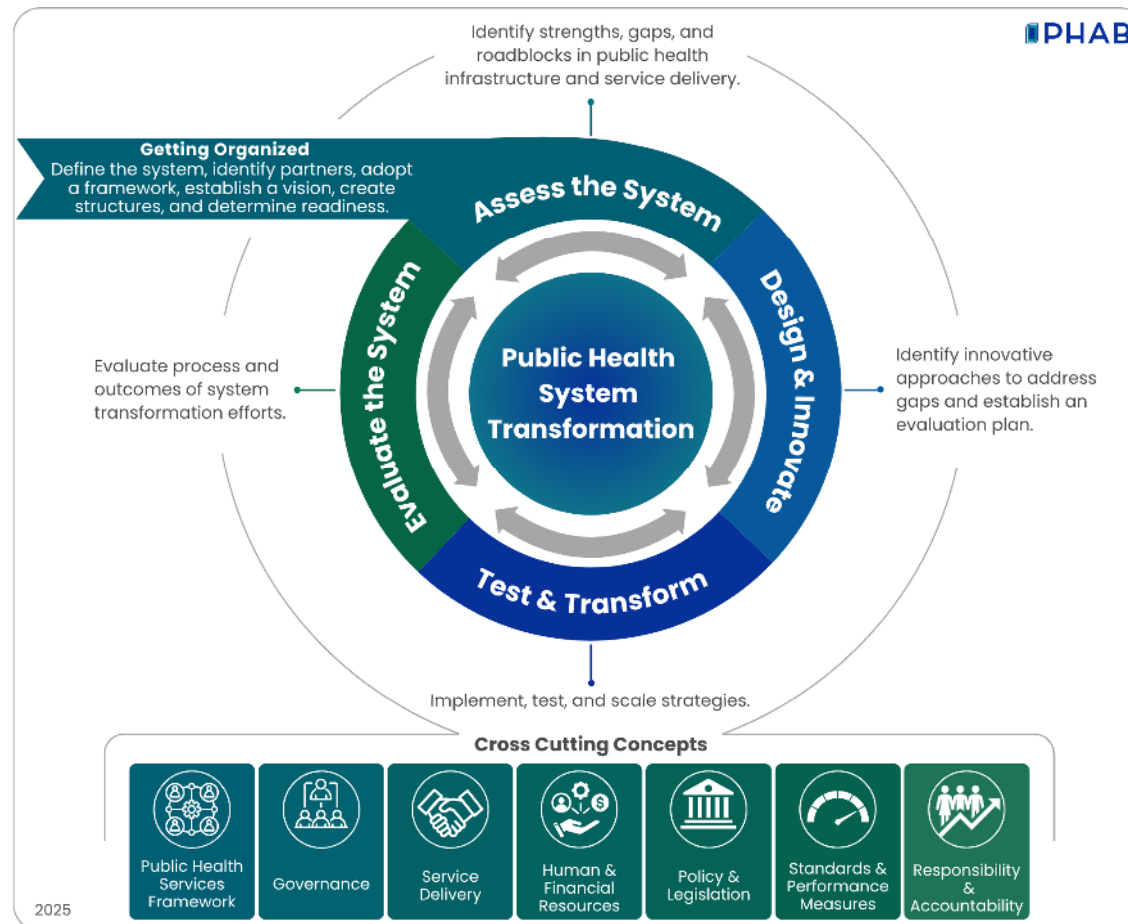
PHAB

Identify strengths, gaps, and roadblocks in public health infrastructure and service delivery.

Getting Organized
Define the system, identify partners, adopt a framework, establish a vision, create structures, and determine readiness.

Assess the System

Design & Innovate

Test & Transform

Evaluate the System

Public Health System Transformation

Evaluate process and outcomes of system transformation efforts.

Identify innovative approaches to address gaps and establish an evaluation plan.

Implement, test, and scale strategies.

Cross Cutting Concepts

| Public Health Services Framework | Governance | Service Delivery | Human & Financial Resources | Policy & Legislation | Standards & Performance Measures | Responsibility & Accountability |
|---|---|---|---|---|---|---|

2025